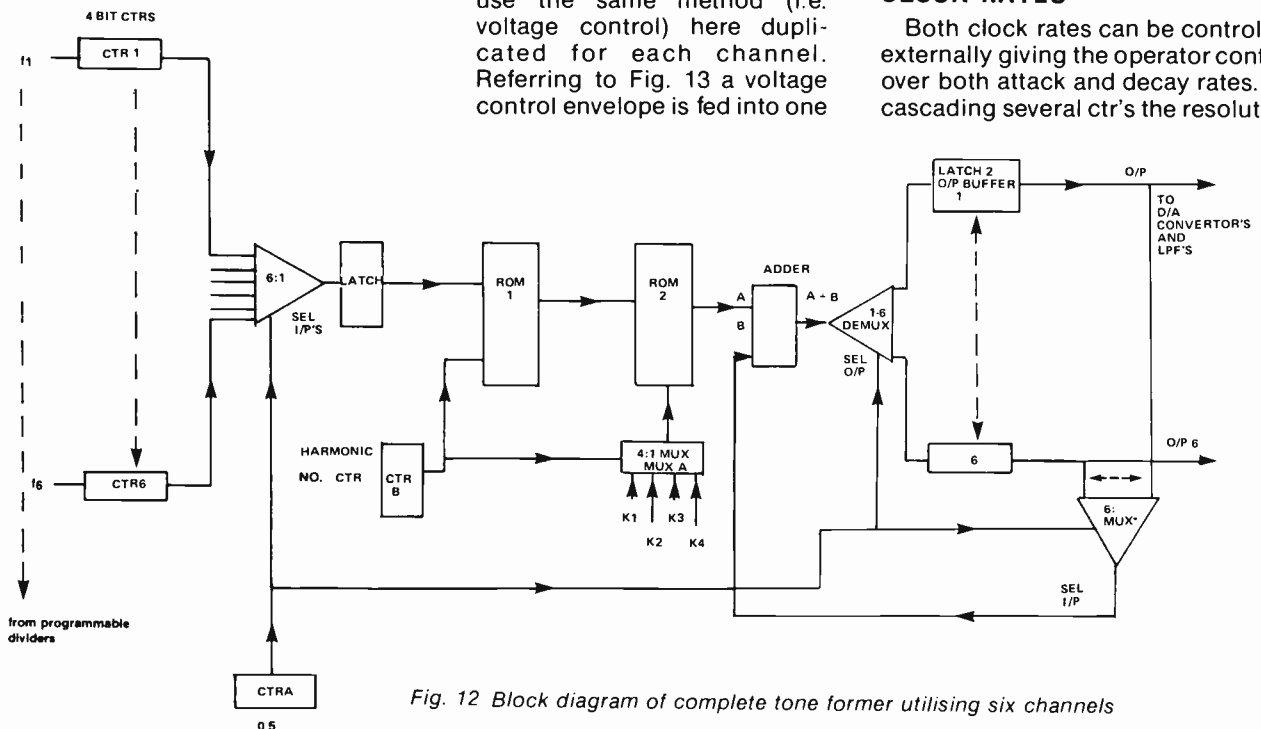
use the same method (i.e. voltage control) here duplicated for each channel. Referring to Fig. 13 a voltage control envelope is fed into one

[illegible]

Both clock rates can be control externally giving the operator cont over both attack and decay rates. cascading several ctr's the resolut

4 BIT CTRS

f1

CTR 1

f6

CTR6

6:1

SEL I/P'S

LATCH

ROM 1

ROM 2

ADDER

A

B

A + B

1-6 DEMUX

SEL O/P

LATCH 2 O/P BUFFER 1

O/P

TO D/A CONVERTOR'S AND LPF'S

6

O/P 6

6: MUX*

SEL I/P

HARMONIC NO. CTR

CTR B

4:1 MUX MUX A

K1

K2

K3

K4

from programmable dividers

CTRA

0.5

Fig. 12 Block diagram of complete tone former utilising six channels